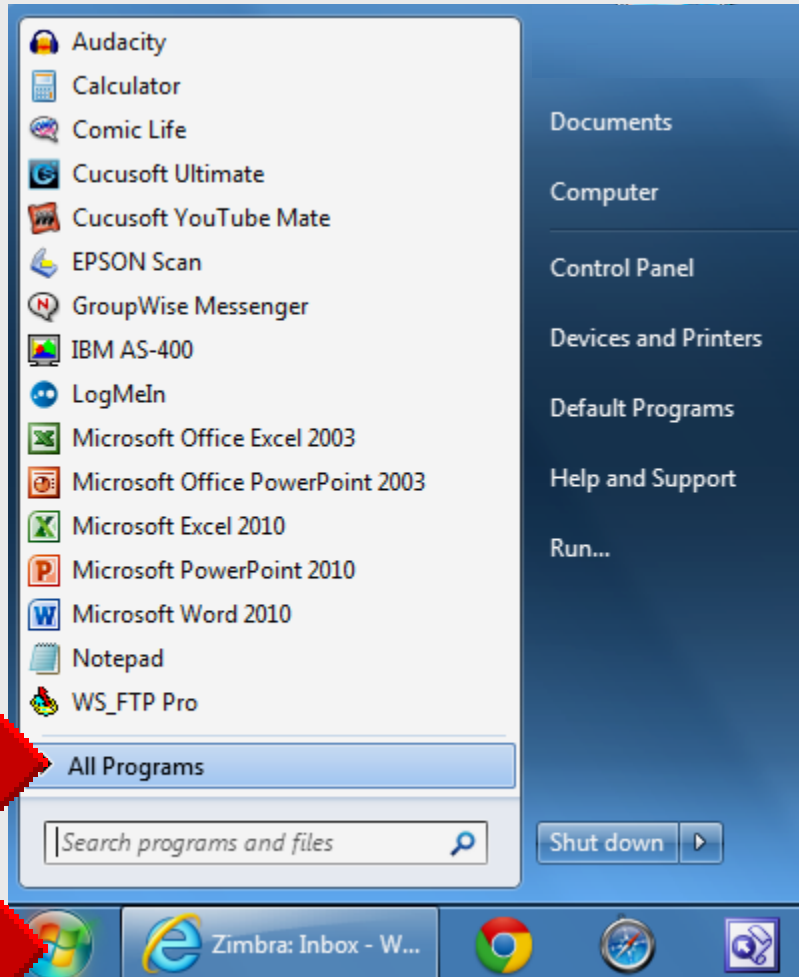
Audacity
Calculator
Comic Life
Cucusoft Ultimate
Cucusoft YouTube Mate
EPSON Scan
GroupWise Messenger
IBM AS-400
LogMeIn
Microsoft Office Excel 2003
Microsoft Office PowerPoint 2003
Microsoft Excel 2010
Microsoft PowerPoint 2010
Microsoft Word 2010
Notepad
WS_FTP Pro
All Programs
Search programs and files

Documents
Computer
Control Panel
Devices and Printers
Default Programs
Help and Support
Run...
Shut down

Zimbra: Inbox - W...